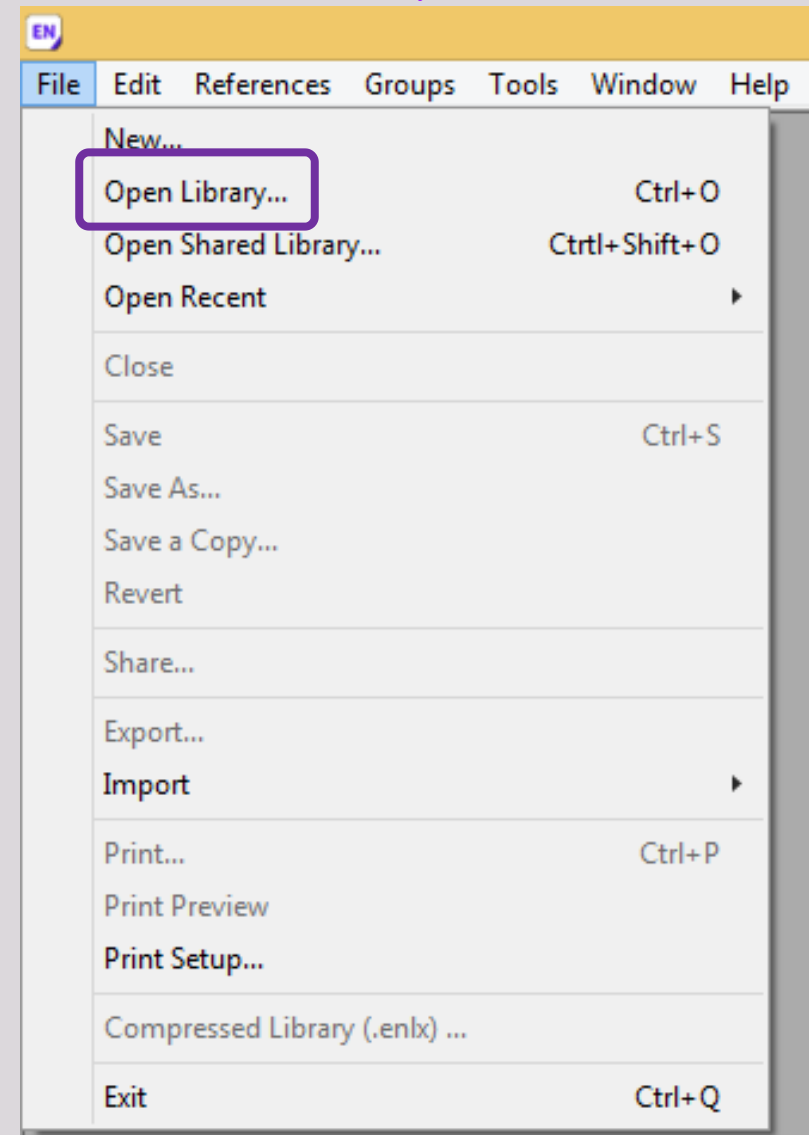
EN

File Edit References Groups Tools Window Help

New...
Open Library... Ctrl+O
Open Shared Library... Ctrtl+Shift+O
Open Recent

Close

Save Ctrl+S
Save As...
Save a Copy...
Revert

Share...

Export...
Import

Print... Ctrl+P
Print Preview
Print Setup...

Compressed Library (.enlx) ...

Exit Ctrl+Q